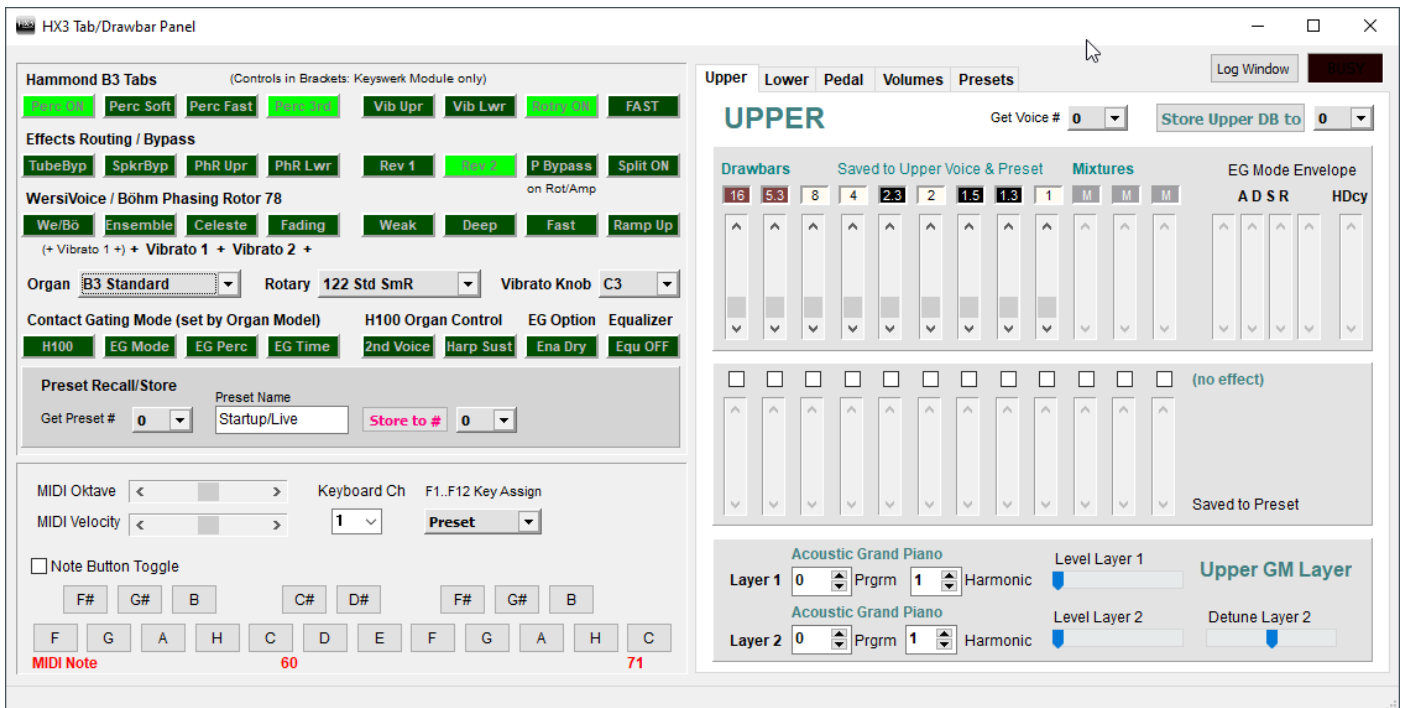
HX3 Tab/Drawbar Panel

Hammond B3 Tabs (Controls in Brackets: Keyswerk Module only)

Perc ON Perc Soft Perc Fast Perc 3rd Vib Upr Vib Lwr Rotry ON FAST

Effects Routing / Bypass

TubeByp SpkrByp PhR Upr PhR Lwr Rev 1 Rev 2 P Bypass Split ON

on Rot/Amp

WersiVoice / Böhm Phasing Rotor 78

We/Bö Ensemble Celeste Fading Weak Deep Fast Ramp Up

(+ Vibrato 1 +) + Vibrato 1 + Vibrato 2 +

Organ B3 Standard Rotary 122 Std SmR Vibrato Knob C3

Contact Gating Mode (set by Organ Model) H100 Organ Control EG Option Equalizer

H100 EG Mode EG Perc EG Time 2nd Voice Harp Sust Ena Dry Equ OFF

Preset Recall/Store

Preset Name

Get Preset # 0 Startup/Live Store to # 0

MIDI Oktave

MIDI Velocity

Keyboard Ch 1

F1..F12 Key Assign Preset

Note Button Toggle

F# G# B C# D# F# G# B

F G A H C D E F G A H C

MIDI Note 60 71

Log Window

Upper Lower Pedal Volumes Presets

UPPER

Get Voice # 0 Store Upper DB to 0

Drawbars Saved to Upper Voice & Preset Mixtures EG Mode Envelope

16 5.3 8 4 2.3 2 1.5 1.3 1 M M M A D S R HDcy

(no effect)

Saved to Preset

Acoustic Grand Piano

Layer 1 0 Prgrm 1 Harmonic Level Layer 1 Upper GM Layer

Acoustic Grand Piano

Layer 2 0 Prgrm 1 Harmonic Level Layer 2 Detune Layer 2